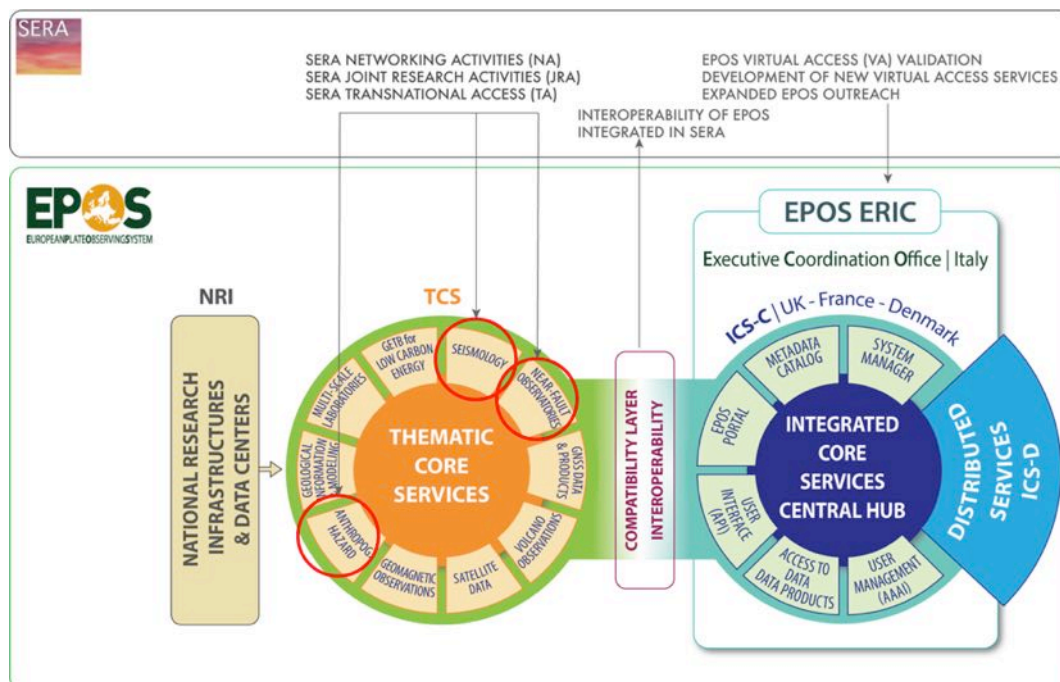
SERA

SERA NETWORKING ACTIVITIES (NA)
SERA JOINT RESEARCH ACTIVITIES (JRA)
SERA TRANSNATIONAL ACCESS (TA)

EPOS VIRTUAL ACCESS (VA) VALIDATION
DEVELOPMENT OF NEW VIRTUAL ACCESS SERVICES
EXPANDED EPOS OUTREACH

INTEROPERABILITY OF EPOS
INTEGRATED IN SERA

EPOS
EUROPEANPLATEOBSERVINGSYSTEM

EPOS ERIC

Executive Coordination Office | Italy

NRI

NATIONAL RESEARCH INFRASTRUCTURES & DATA CENTERS

TCS

THEMATIC CORE SERVICES

GETB for LOW CARBON ENERGY
SEISMOLOGY
NEAR-FAULT OBSERVATORIES
GNSS DATA & PRODUCTS
VOLCANO OBSERVATIONS
SATELLITE DATA
GEOMAGNETIC OBSERVATIONS
ANTHROPOG. HAZARD
GEOLOGICAL INFORMATION MODELING
MULTI-SCALE LABORATORIES

COMPATIBILITY LAYER
INTEROPERABILITY

ICS-C | UK - France - Denmark

INTEGRATED CORE SERVICES CENTRAL HUB

METADATA CATALOG
SYSTEM MANAGER
EPOS PORTAL
USER INTERFACE (API)
ACCESS TO DATA DATA PRODUCTS
USER MANAGEMENT (AAAI)

DISTRIBUTED SERVICES ICS-D